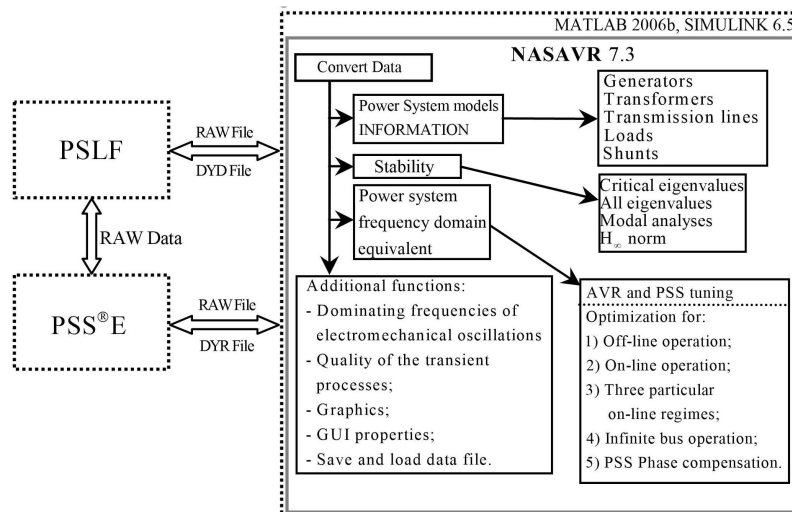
MATLAB 2006b, SIMULINK 6.5

NASAVR 7.3

Convert Data

Power System models INFORMATION

Generators
Transformers
Transmission lines
Loads
Shunts

Stability

Critical eigenvalues
All eigenvalues
Modal analyses
$H_{\infty}$ norm

Power system frequency domain equivalent

PSLF

RAW File

DYD File

RAW Data

PSS$^{®}$E

RAW File

DYR File

Additional functions:
- Dominating frequencies of electromechanical oscillations
- Quality of the transient processes;
- Graphics;
- GUI properties;
- Save and load data file.

AVR and PSS tuning

Optimization for:
1) Off-line operation;
2) On-line operation;
3) Three particular on-line regimes;
4) Infinite bus operation;
5) PSS Phase compensation.